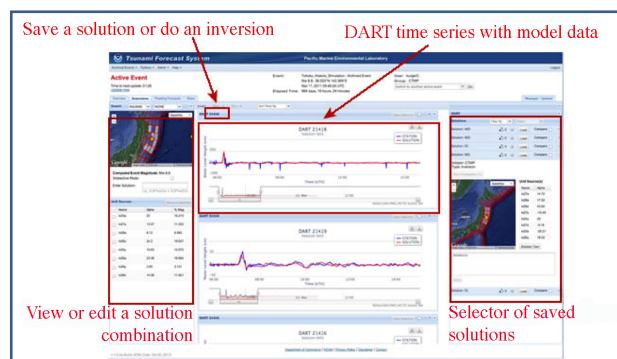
Save a solution or do an inversion

DART time series with model data

Tsunami Forecast System

Pacific Marine Environmental Laboratory

Active Event

DART 21418

DART 21419

DART 21416

View or edit a solution combination

Selector of saved solutions